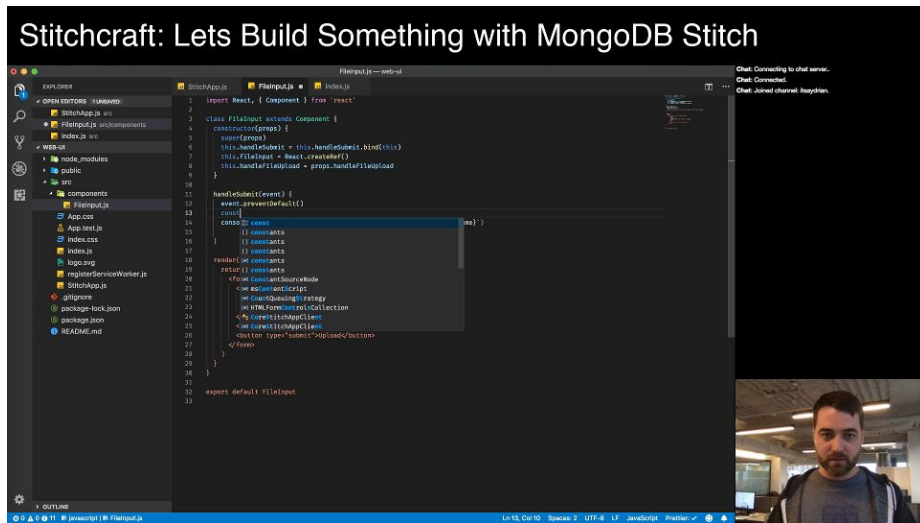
Stitchcraft: Lets Build Something with MongoDB Stitch

FileInput.js — web-ui

EXPLORER
OPEN EDITORS 1 UNSAVED
StitchApp.js src
FileInput.js src/components
index.js src
WEB-UI
node_modules
public
src
components
FileInput.js
App.css
App.test.js
index.css
index.js
logo.svg
registerServiceWorker.js
StitchApp.js
.gitignore
package-lock.json
package.json
README.md
OUTLINE

StitchApp.js
FileInput.js
index.js

1 import React, { Component } from 'react'
2
3 class FileInput extends Component {
4 constructor(props) {
5 super(props)
6 this.handleSubmit = this.handleSubmit.bind(this)
7 this.fileInput = React.createRef()
8 this.handleFileUpload = props.handleFileUpload
9 }
10
11 handleSubmit(event) {
12 event.preventDefault()
13 const
14 conso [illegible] me}`)
15
16 }
17
18 render(
19 retur
20 <for
21 <
22
23
24
25
26 <button type="submit">Upload</button>
27 </form>
28 )
29 }
30 }
31
32 export default FileInput
33

const
constants
constants
constants
constants
constants
ConstantSourceNode
esConstantScript
CountQueuingStrategy
HTMLFormControlsCollection
CoreStitchAppClient
CoreStitchAppClient

Chat: Connecting to chat server..
Chat: Connected.
Chat: Joined channel: #aaydrian.

⊗ 0 ⚠ 0 ⓘ 11 javascript | FileInput.js
Ln 13, Col 10 Spaces: 2 UTF-8 LF JavaScript Prettier: ✓